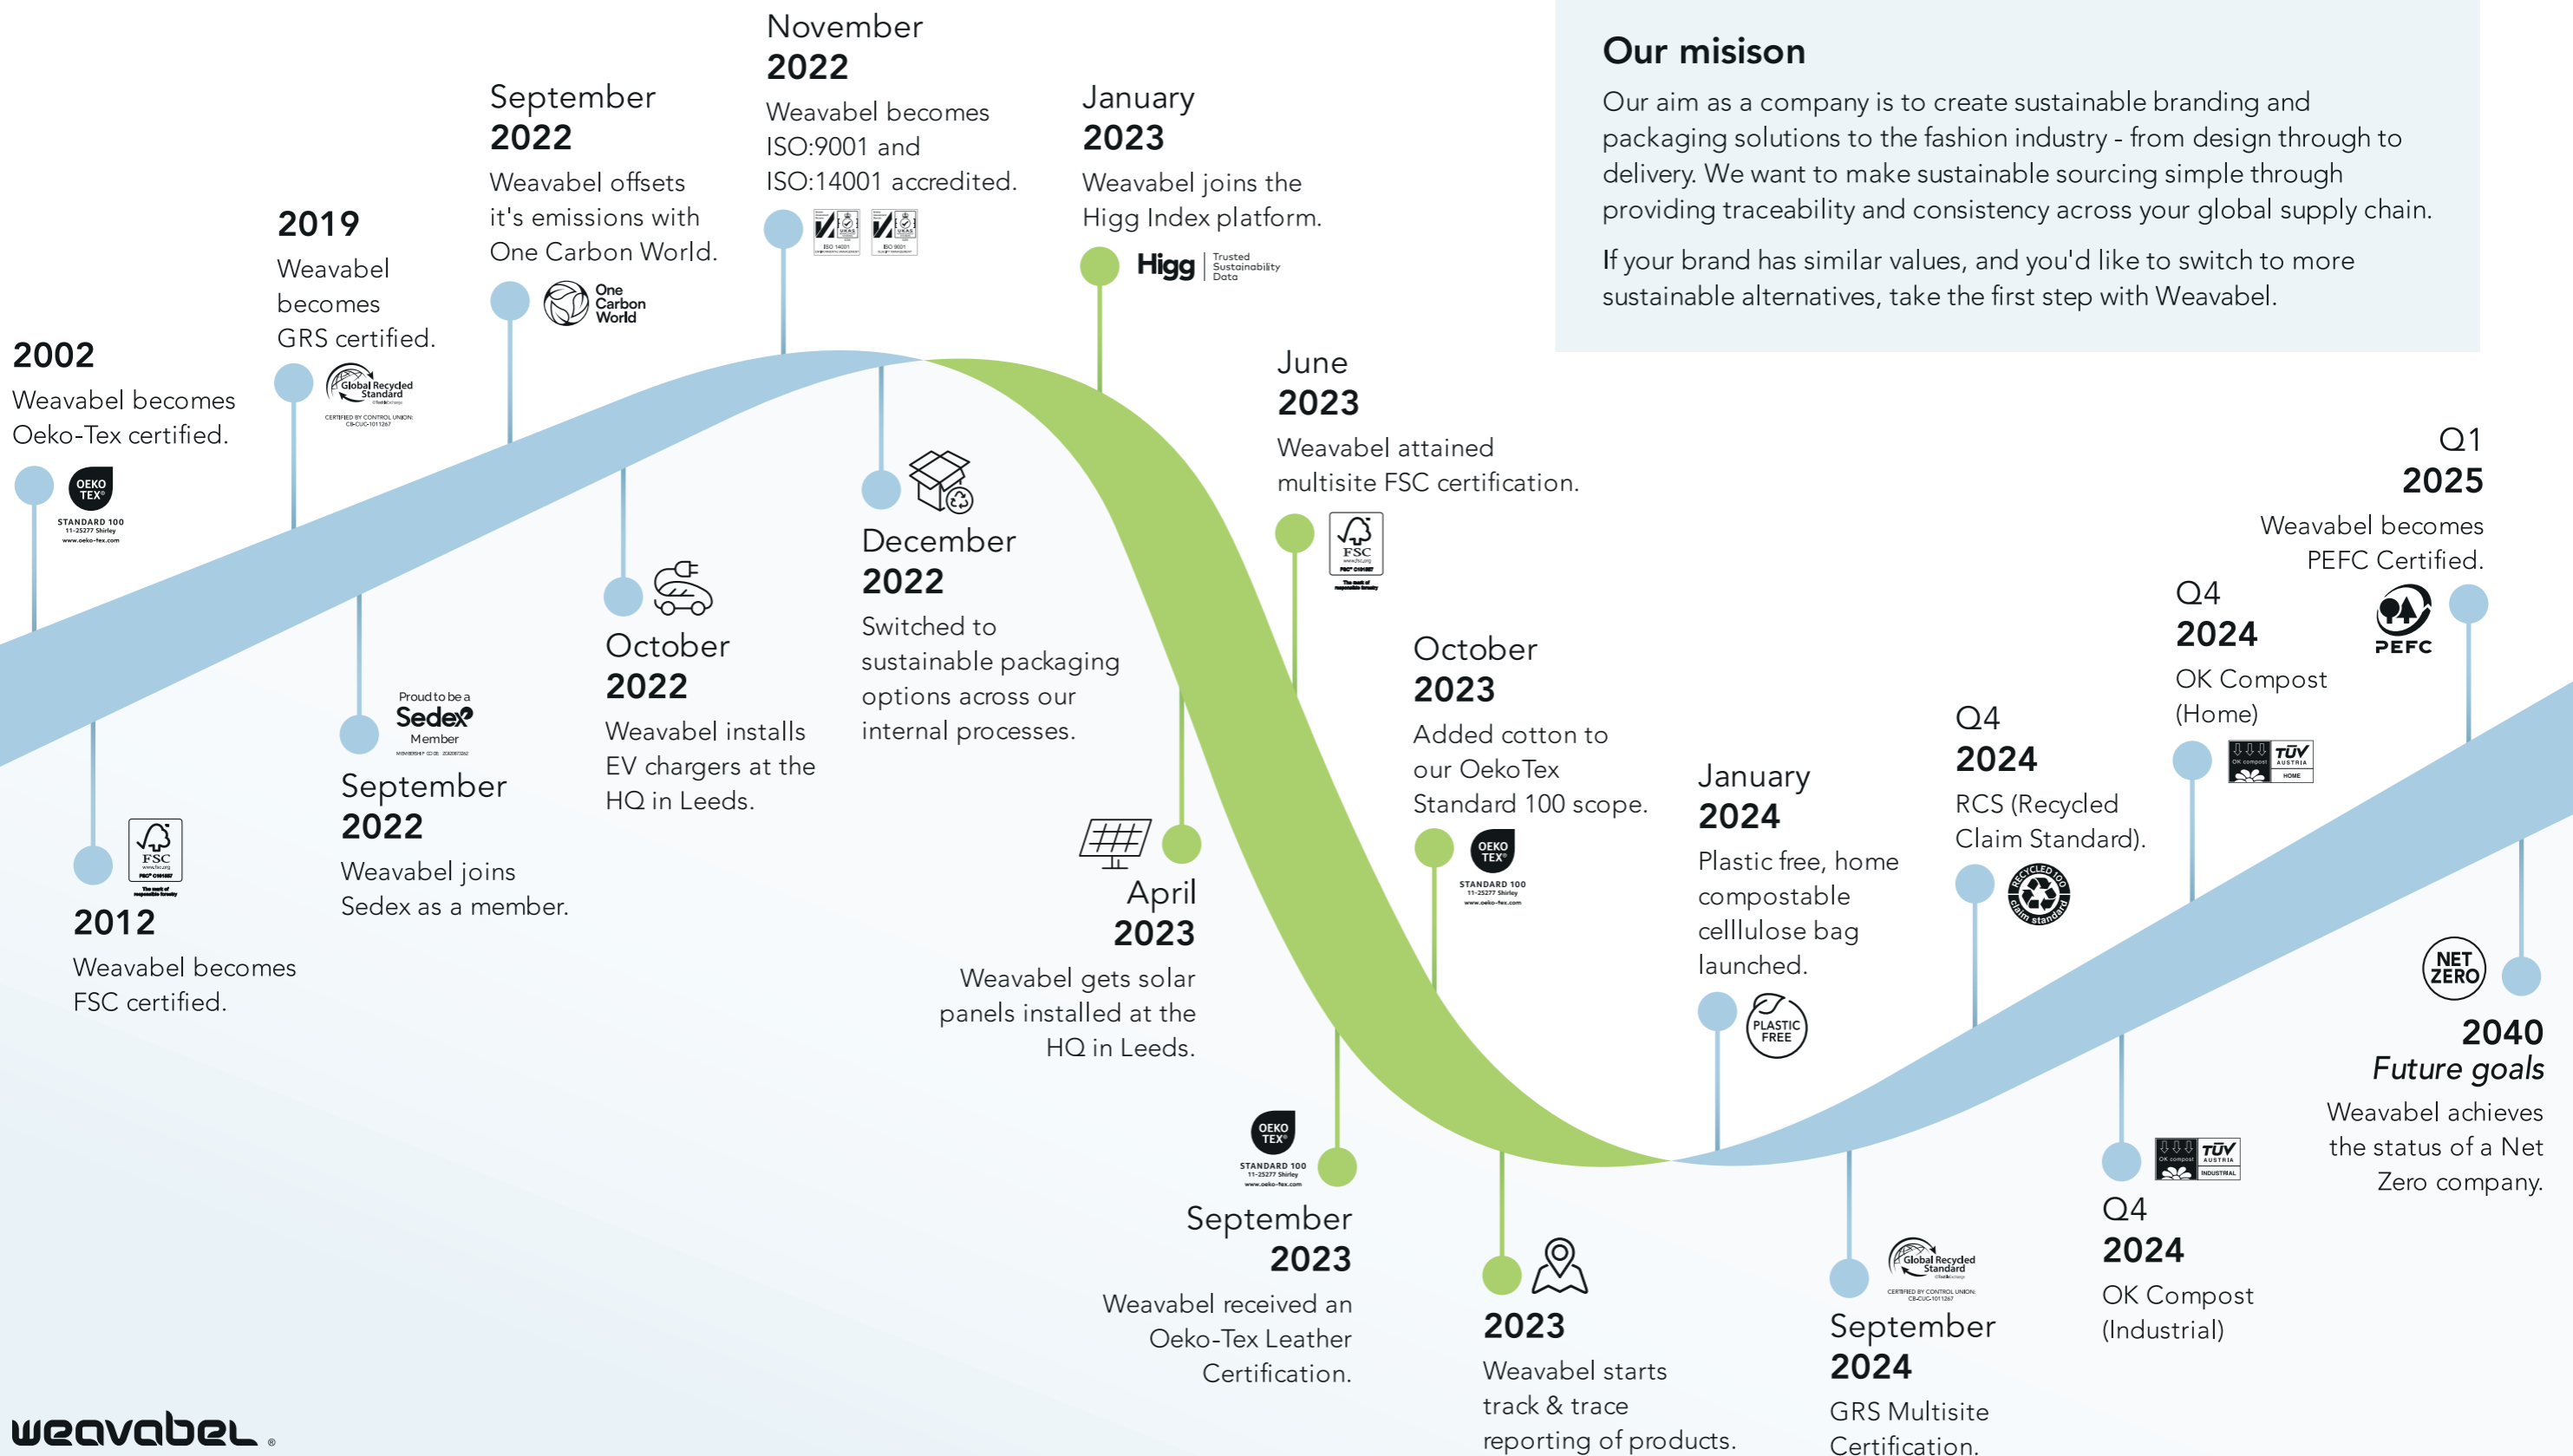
Our misison

Our aim as a company is to create sustainable branding and packaging solutions to the fashion industry - from design through to delivery. We want to make sustainable sourcing simple through providing traceability and consistency across your global supply chain.

If your brand has similar values, and you'd like to switch to more sustainable alternatives, take the first step with Weavabel.

2002
Weavabel becomes Oeko-Tex certified.

OEKO TEX® STANDARD 100 11-25277 Shirley www.oeko-tex.com

2012
Weavabel becomes FSC certified.

FSC

2019
Weavabel becomes GRS certified.

Global Recycled Standard

September 2022
Weavabel joins Sedex as a member.

Proud to be a Sedex Member

September 2022
Weavabel offsets it's emissions with One Carbon World.

One Carbon World

October 2022
Weavabel installs EV chargers at the HQ in Leeds.

November 2022
Weavabel becomes ISO:9001 and ISO:14001 accredited.

December 2022
Switched to sustainable packaging options across our internal processes.

January 2023
Weavabel joins the Higg Index platform.

Higg Trusted Sustainability Data

April 2023
Weavabel gets solar panels installed at the HQ in Leeds.

June 2023
Weavabel attained multisite FSC certification.

FSC

September 2023
Weavabel received an Oeko-Tex Leather Certification.

OEKO TEX® STANDARD 100 11-25277 Shirley www.oeko-tex.com

October 2023
Added cotton to our OekoTex Standard 100 scope.

OEKO TEX® STANDARD 100 11-25277 Shirley www.oeko-tex.com

2023
Weavabel starts track & trace reporting of products.

January 2024
Plastic free, home compostable celllulose bag launched.

PLASTIC FREE

September 2024
GRS Multisite Certification.

Global Recycled Standard

Q4 2024
RCS (Recycled Claim Standard).

RECYCLED 100 claim standard

Q4 2024
OK Compost (Home)

TÜV AUSTRIA HOME

Q4 2024
OK Compost (Industrial)

TÜV AUSTRIA INDUSTRIAL

Q1 2025
Weavabel becomes PEFC Certified.

PEFC

NET ZERO

2040
Future goals
Weavabel achieves the status of a Net Zero company.

weavabel®